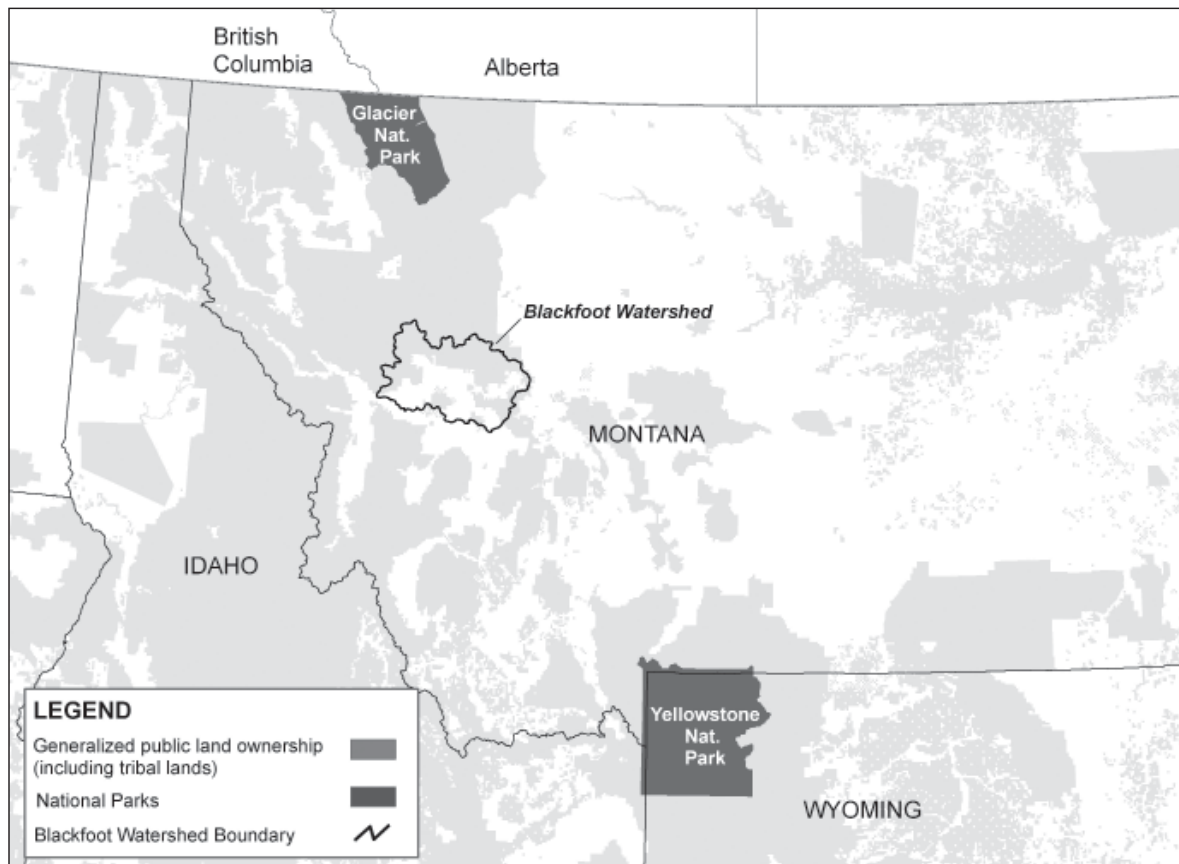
British Columbia

Alberta

Glacier Nat. Park

Blackfoot Watershed

MONTANA

IDAHO

Yellowstone Nat. Park

WYOMING

LEGEND

Generalized public land ownership (including tribal lands)

National Parks

Blackfoot Watershed Boundary